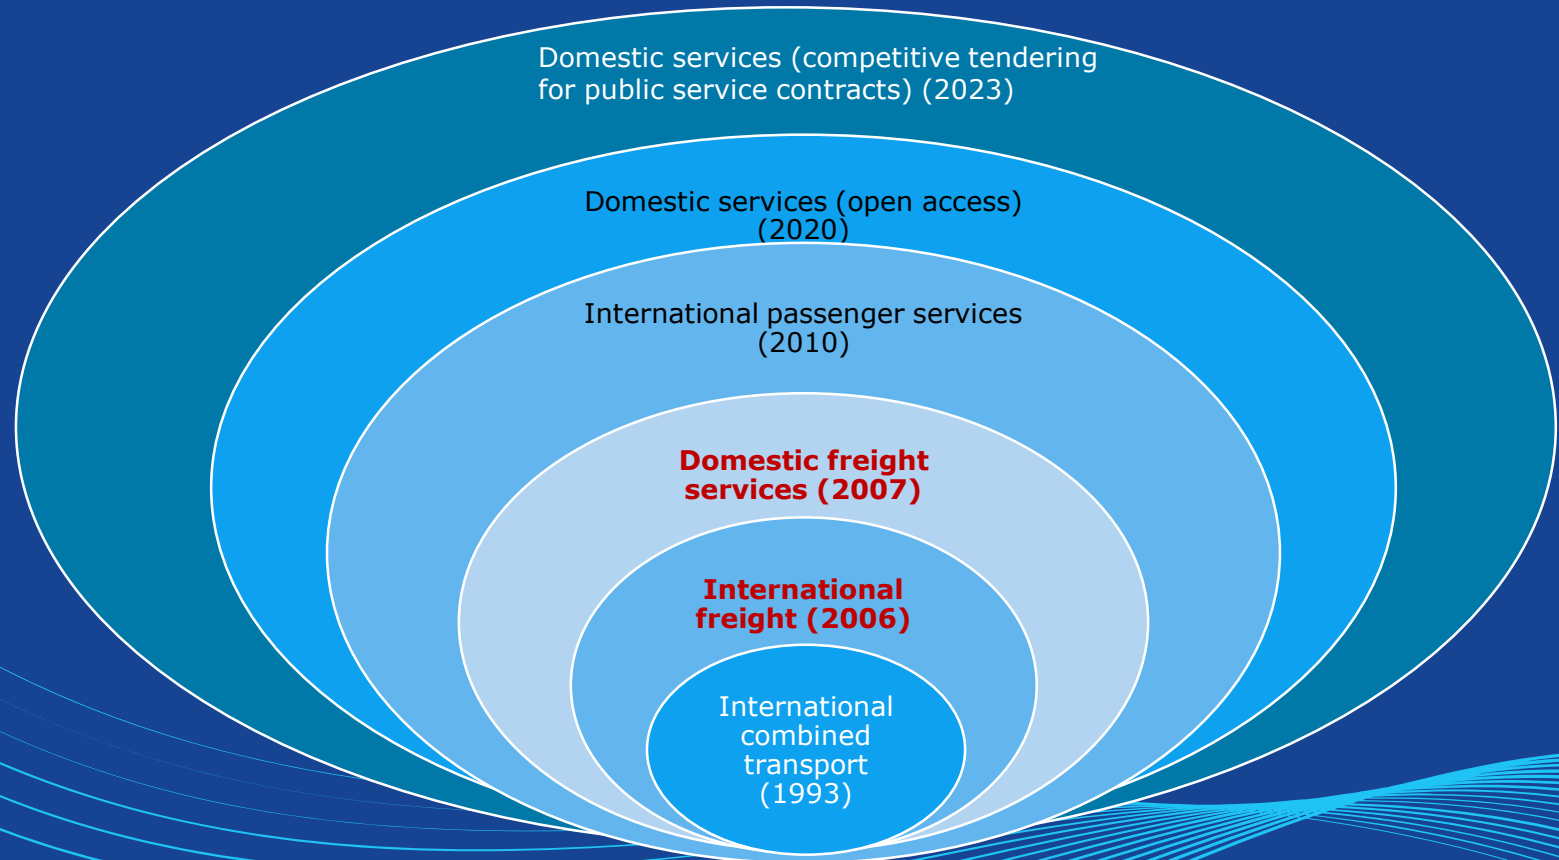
Domestic services (competitive tendering for public service contracts) (2023)

Domestic services (open access) (2020)

International passenger services (2010)

Domestic freight services (2007)

International freight (2006)

International combined transport (1993)